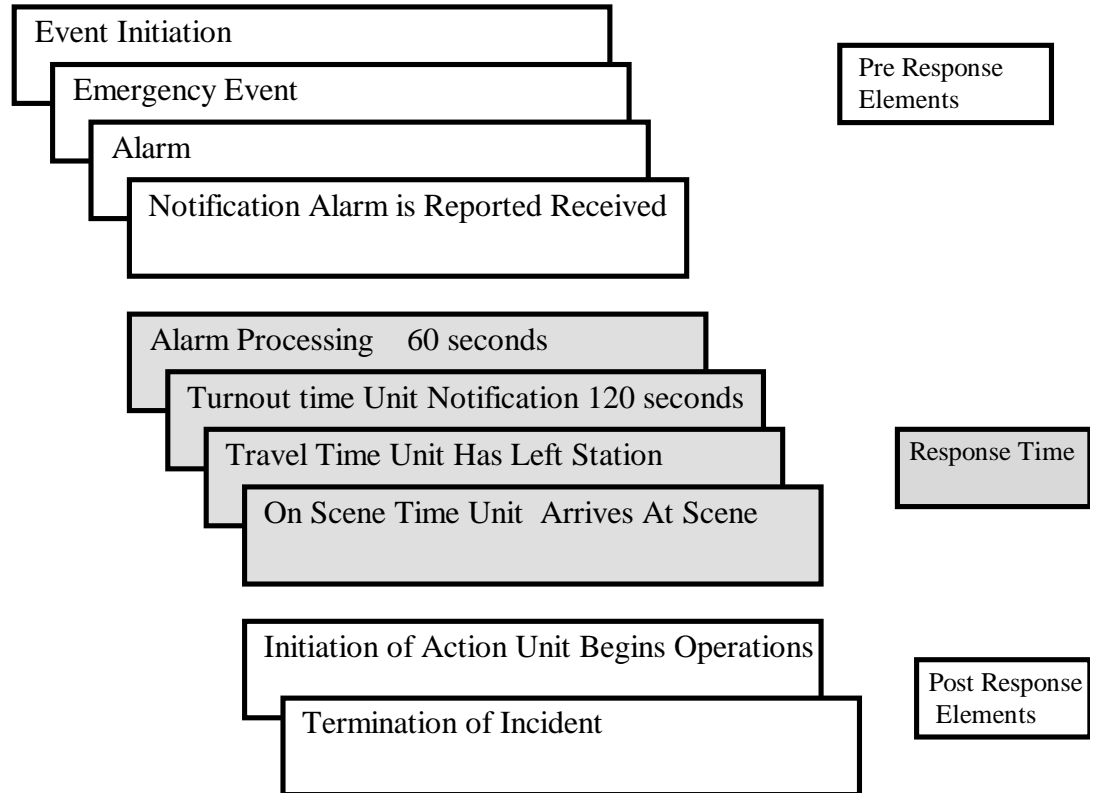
Event Initiation

Emergency Event

Alarm

Notification Alarm is Reported Received

Pre Response Elements

Alarm Processing 60 seconds

Turnout time Unit Notification 120 seconds

Travel Time Unit Has Left Station

On Scene Time Unit Arrives At Scene

Response Time

Initiation of Action Unit Begins Operations

Termination of Incident

Post Response Elements